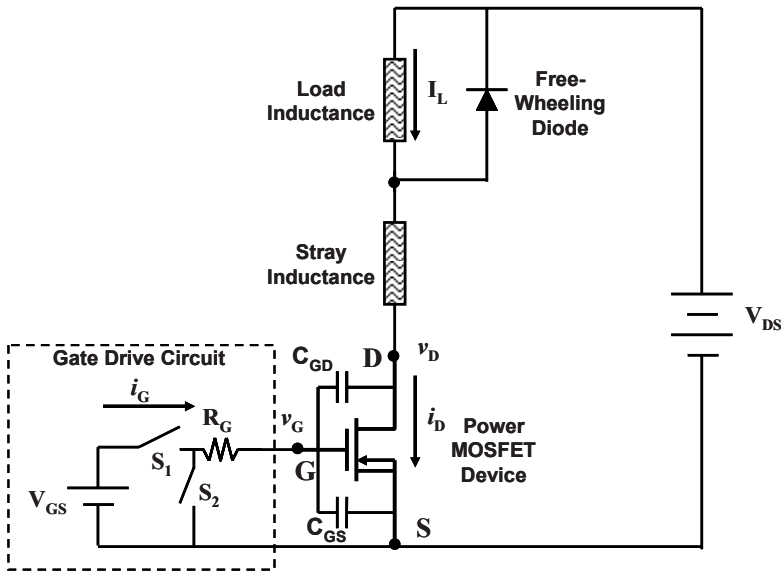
Load Inductance

$I_L$

Free-Wheeling Diode

Stray Inductance

$V_{DS}$

Gate Drive Circuit

$C_{GD}$

D

$v_D$

$i_G$

$R_G$

$v_G$

$i_D$

Power MOSFET Device

$S_1$

G

$V_{GS}$

$S_2$

$C_{GS}$

S